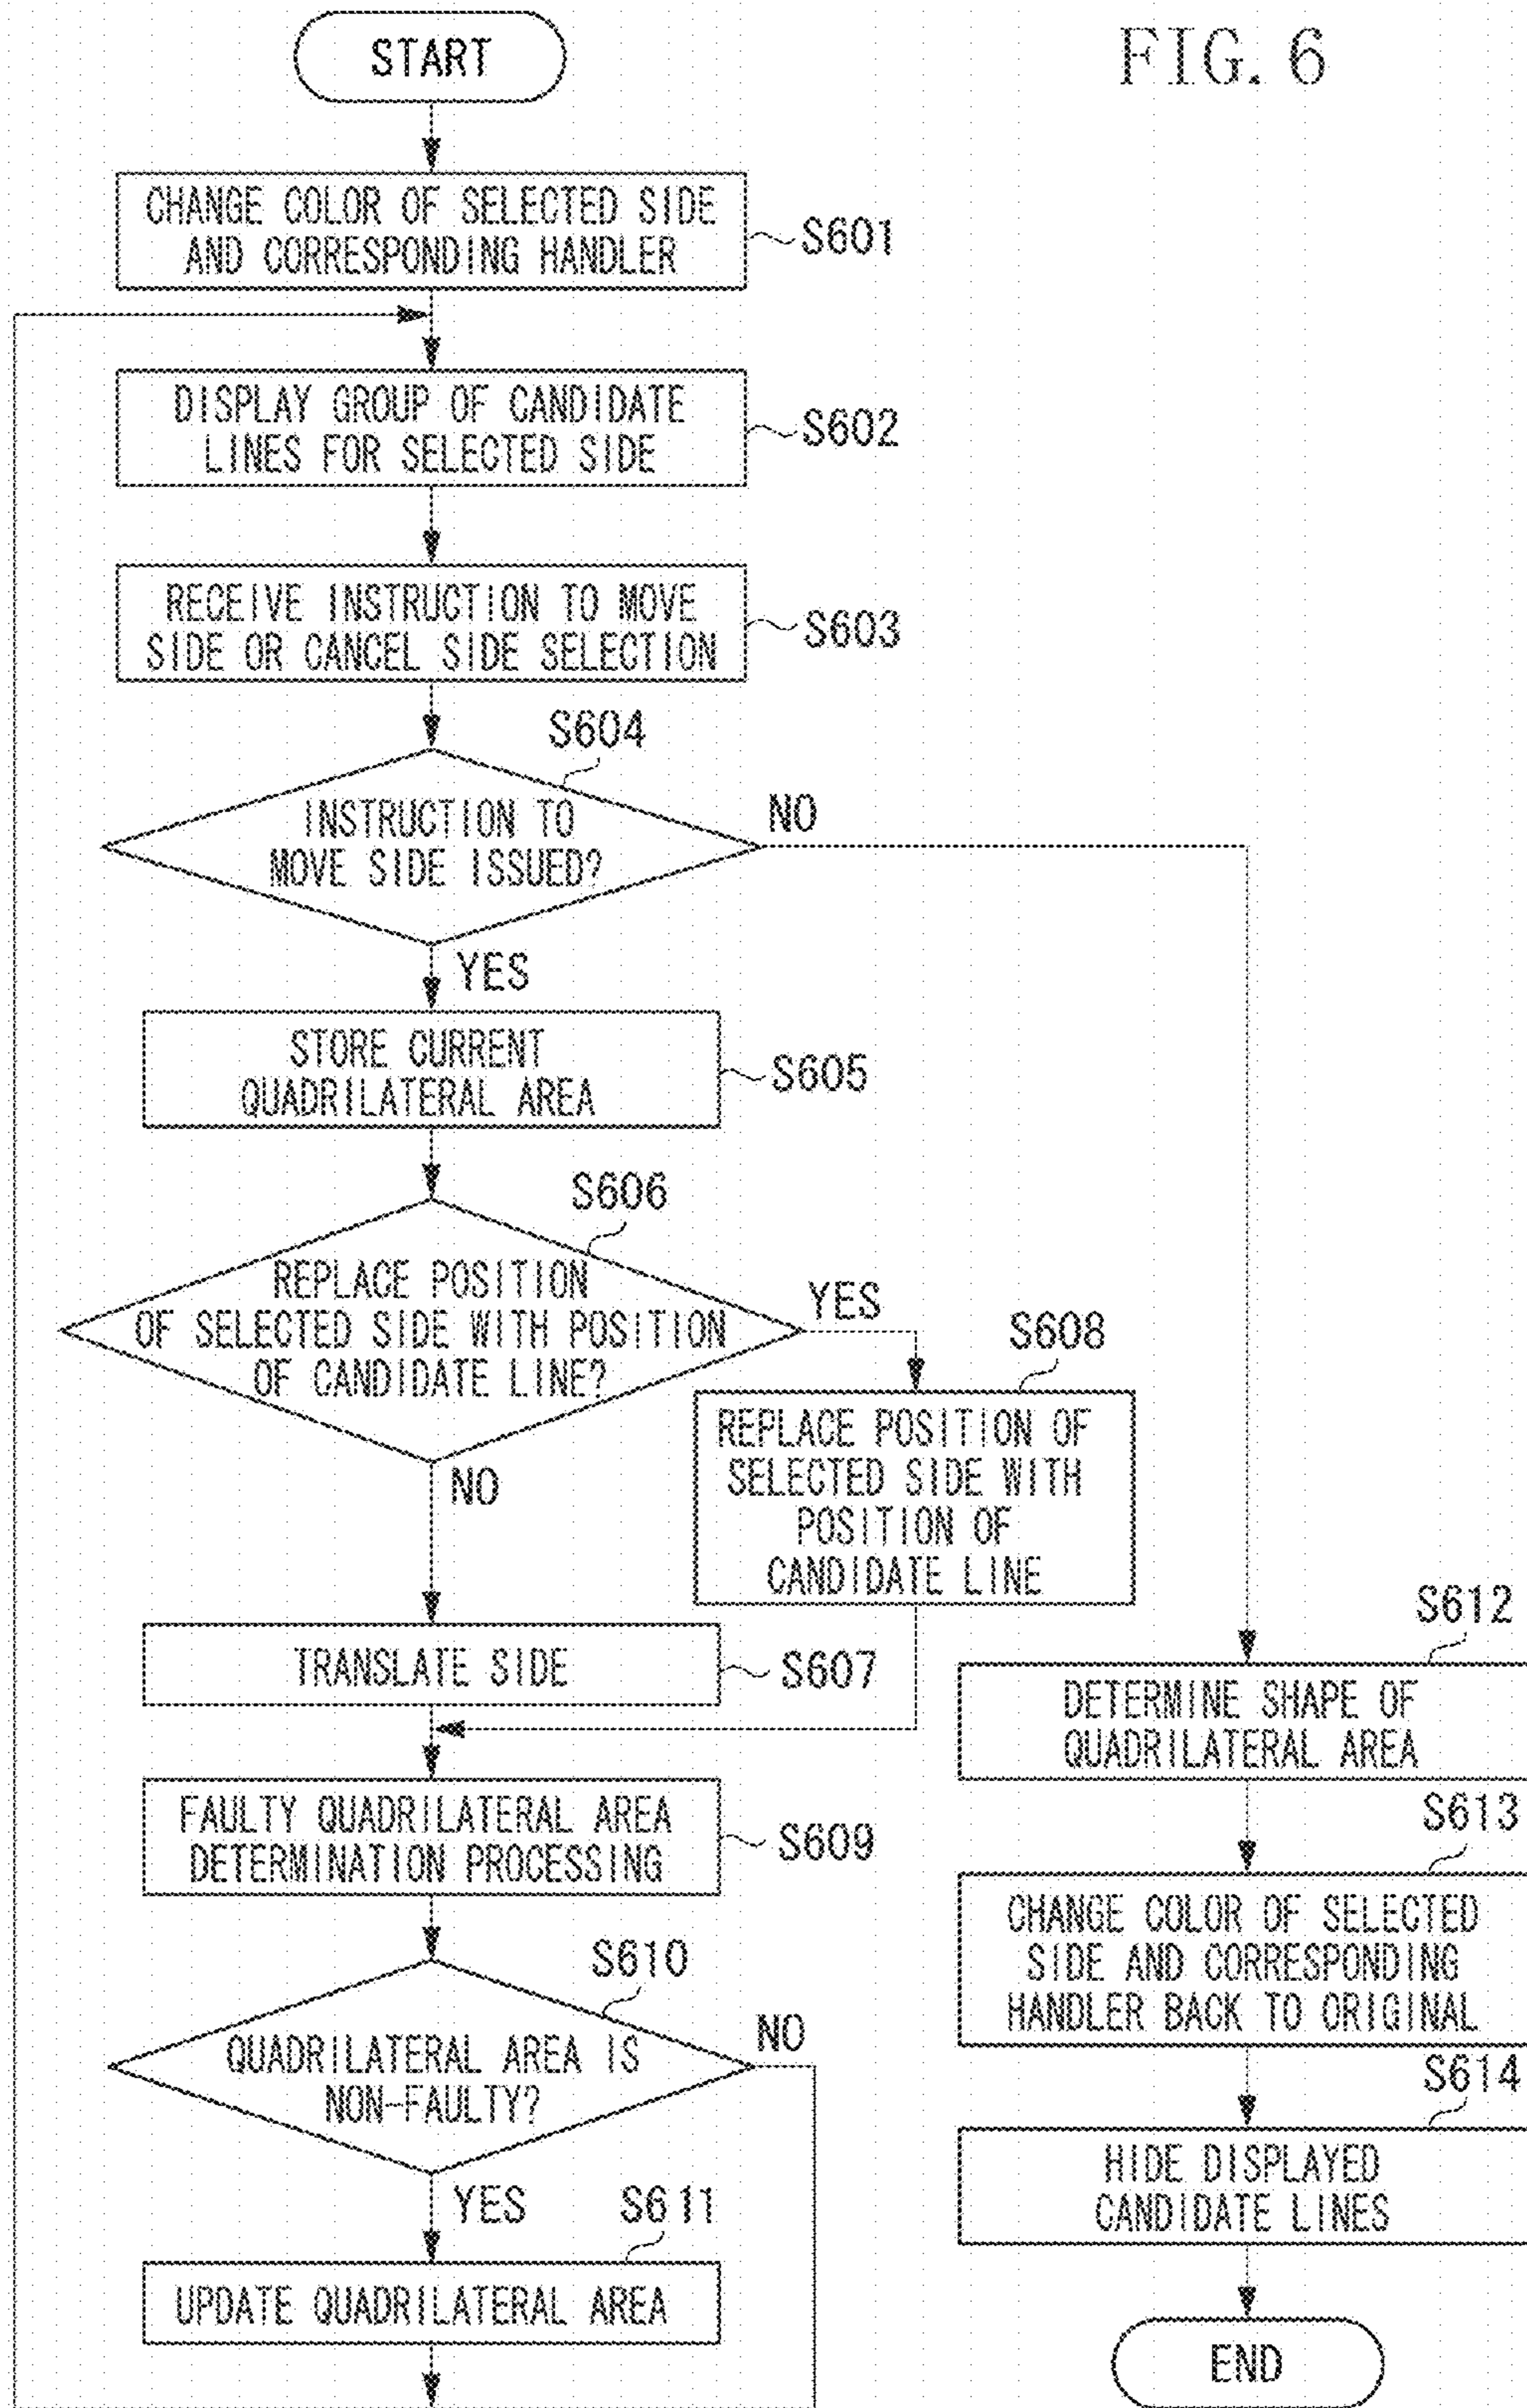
FIG. 6

START

CHANGE COLOR OF SELECTED SIDE AND CORRESPONDING HANDLER

S601

DISPLAY GROUP OF CANDIDATE LINES FOR SELECTED SIDE

S602

RECEIVE INSTRUCTION TO MOVE SIDE OR CANCEL SIDE SELECTION

S603

S604

INSTRUCTION TO MOVE SIDE ISSUED?

NO

YES

STORE CURRENT QUADRILATERAL AREA

S605

S606

REPLACE POSITION OF SELECTED SIDE WITH POSITION OF CANDIDATE LINE?

YES

S608

REPLACE POSITION OF SELECTED SIDE WITH POSITION OF CANDIDATE LINE

NO

TRANSLATE SIDE

S607

S612

DETERMINE SHAPE OF QUADRILATERAL AREA

FAULTY QUADRILATERAL AREA DETERMINATION PROCESSING

S609

S613

CHANGE COLOR OF SELECTED SIDE AND CORRESPONDING HANDLER BACK TO ORIGINAL

S610

QUADRILATERAL AREA IS NON-FAULTY?

NO

S614

HIDE DISPLAYED CANDIDATE LINES

YES

S611

UPDATE QUADRILATERAL AREA

END